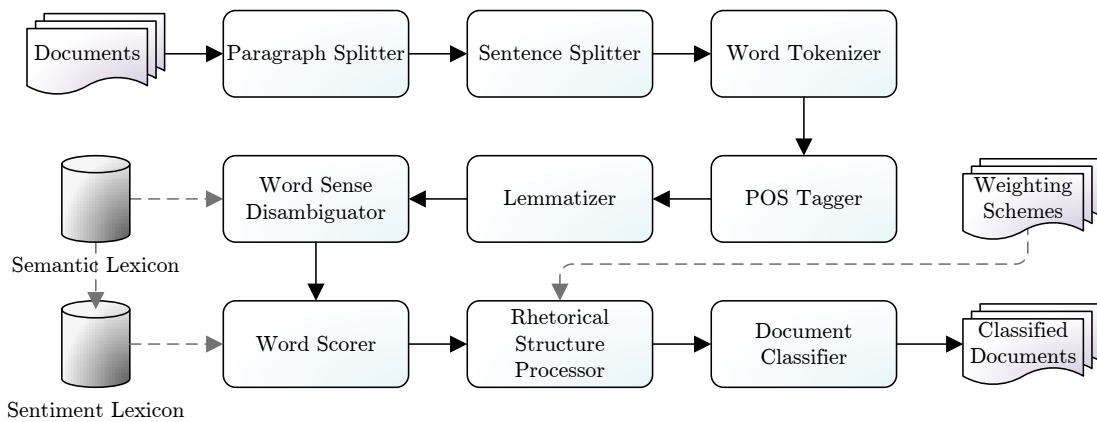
Documents

Paragraph Splitter

Sentence Splitter

Word Tokenizer

Semantic Lexicon

Word Sense Disambiguator

Lemmatizer

POS Tagger

Weighting Schemes

Sentiment Lexicon

Word Scorer

Rhetorical Structure Processor

Document Classifier

Classified Documents